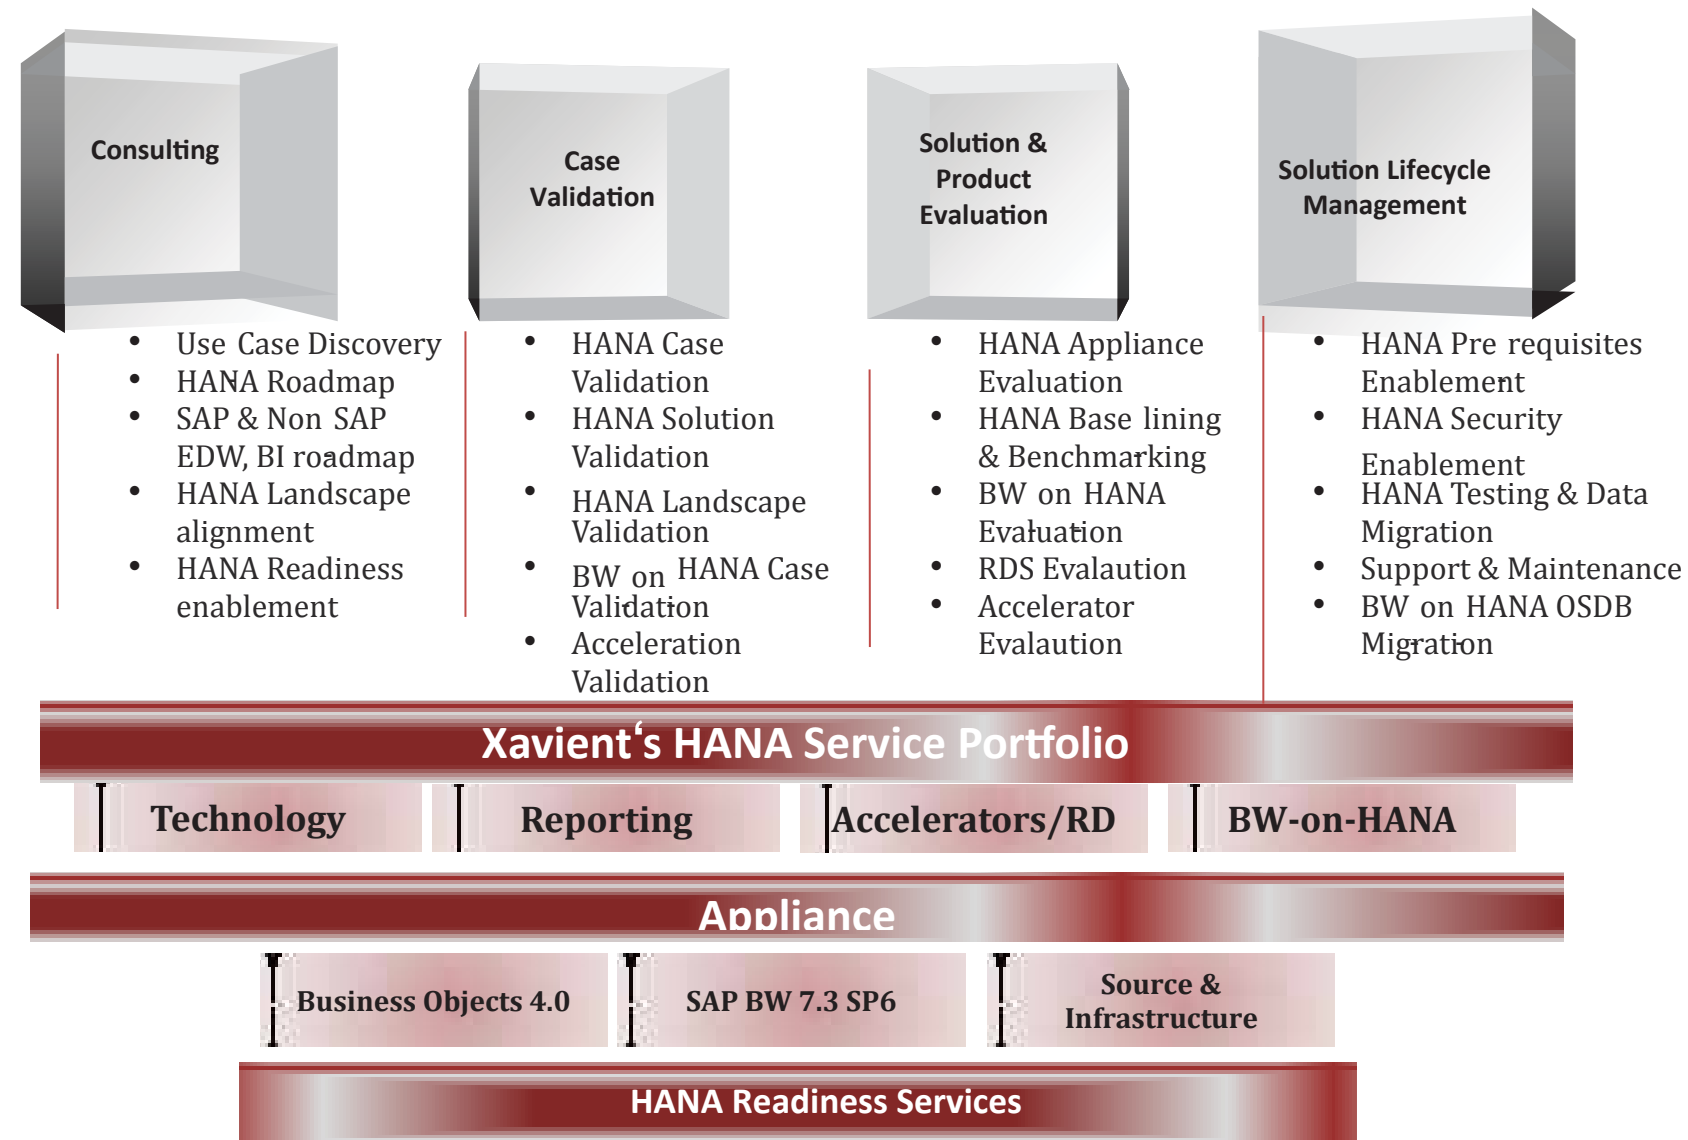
Consulting

- Use Case Discovery
- HANA Roadmap
- SAP & Non SAP EDW, BI roadmap
- HANA Landscape alignment
- HANA Readiness enablement

Case Validation

- HANA Case Validation
- HANA Solution Validation
- HANA Landscape Validation
- BW on HANA Case Validation
- Acceleration Validation

Solution & Product Evaluation

- HANA Appliance Evaluation
- HANA Base lining & Benchmarking
- BW on HANA Evaluation
- RDS Evalaution
- Accelerator Evalaution

Solution Lifecycle Management

- HANA Pre requisites Enablement
- HANA Security Enablement
- HANA Testing & Data Migration
- Support & Maintenance
- BW on HANA OSDB Migration

Xavient's HANA Service Portfolio

Technology | Reporting | Accelerators/RD | BW-on-HANA

Appliance

Business Objects 4.0 | SAP BW 7.3 SP6 | Source & Infrastructure

HANA Readiness Services